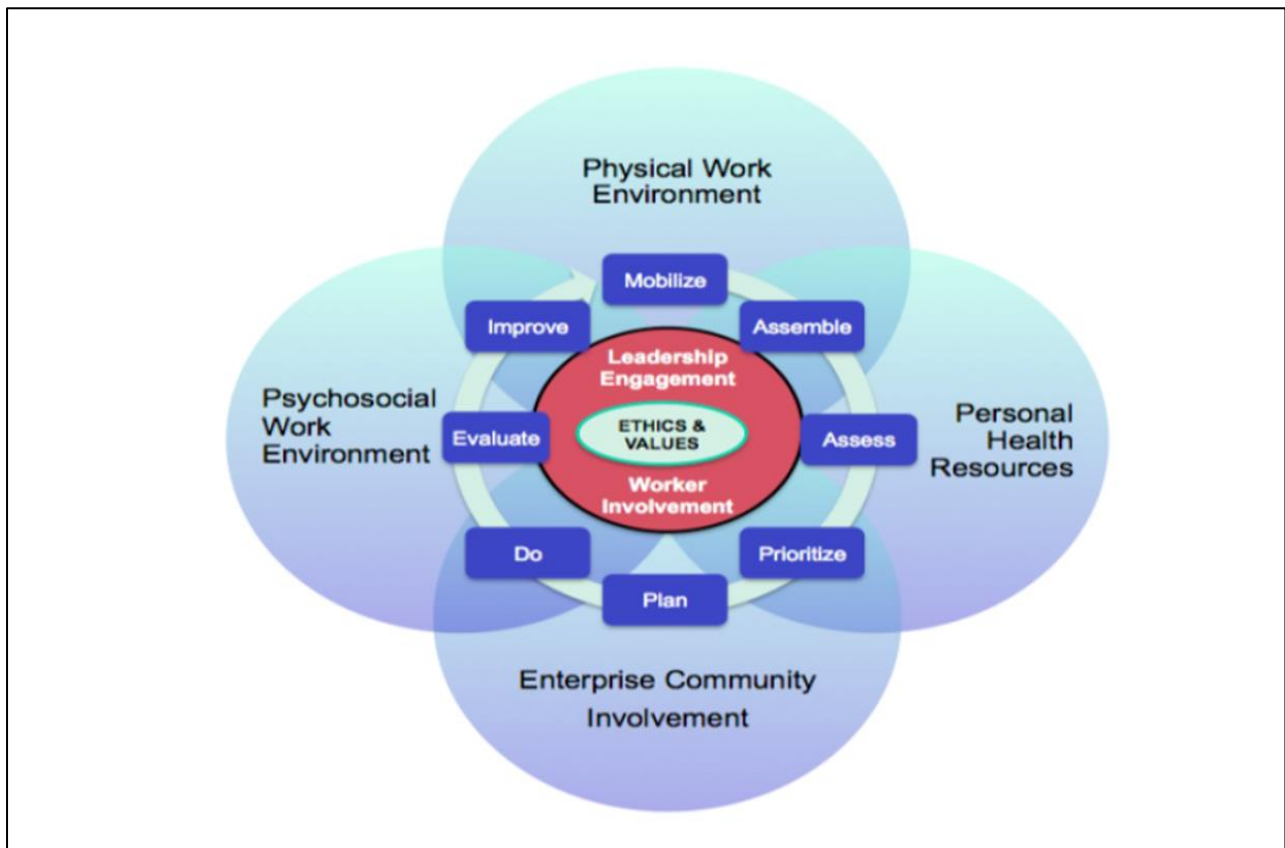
Physical Work Environment

Psychosocial Work Environment

Personal Health Resources

Enterprise Community Involvement

Mobilize

Assemble

Assess

Prioritize

Plan

Do

Evaluate

Improve

Leadership Engagement

ETHICS & VALUES

Worker Involvement